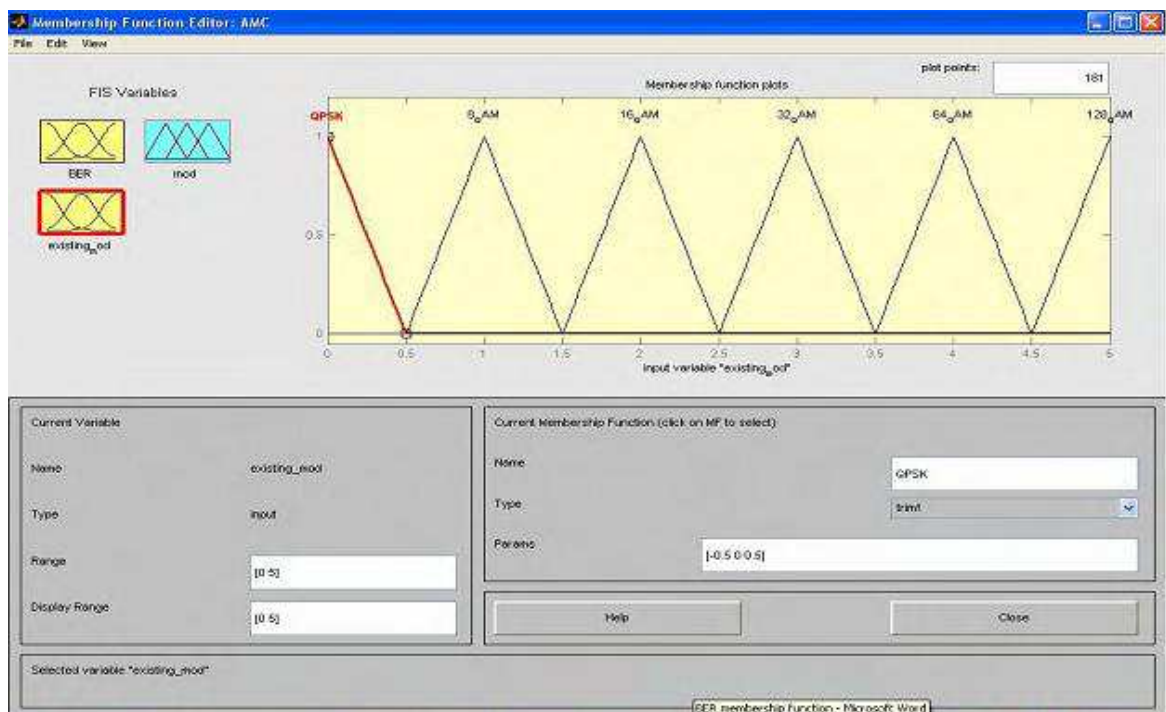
Membership Function Editor: AMC

File Edit View

FIS Variables

BER

mod

existing_od

Membership function plots

plot points:

181

QPSK

8_QAM

16_QAM

32_QAM

64_QAM

128_QAM

1

0.5

0

0

0.5

1

1.5

2

2.5

3

3.5

4

4.5

5

input variable "existing_od"

Current Variable

Name

existing_mod

Type

input

Range

[0 5]

Display Range

[0 5]

Current Membership Function (click on MF to select)

Name

QPSK

Type

trimf

Params

[-0.5 0 0.5]

Help

Close

Selected variable "existing_mod"

BER membership function - Microsoft Word